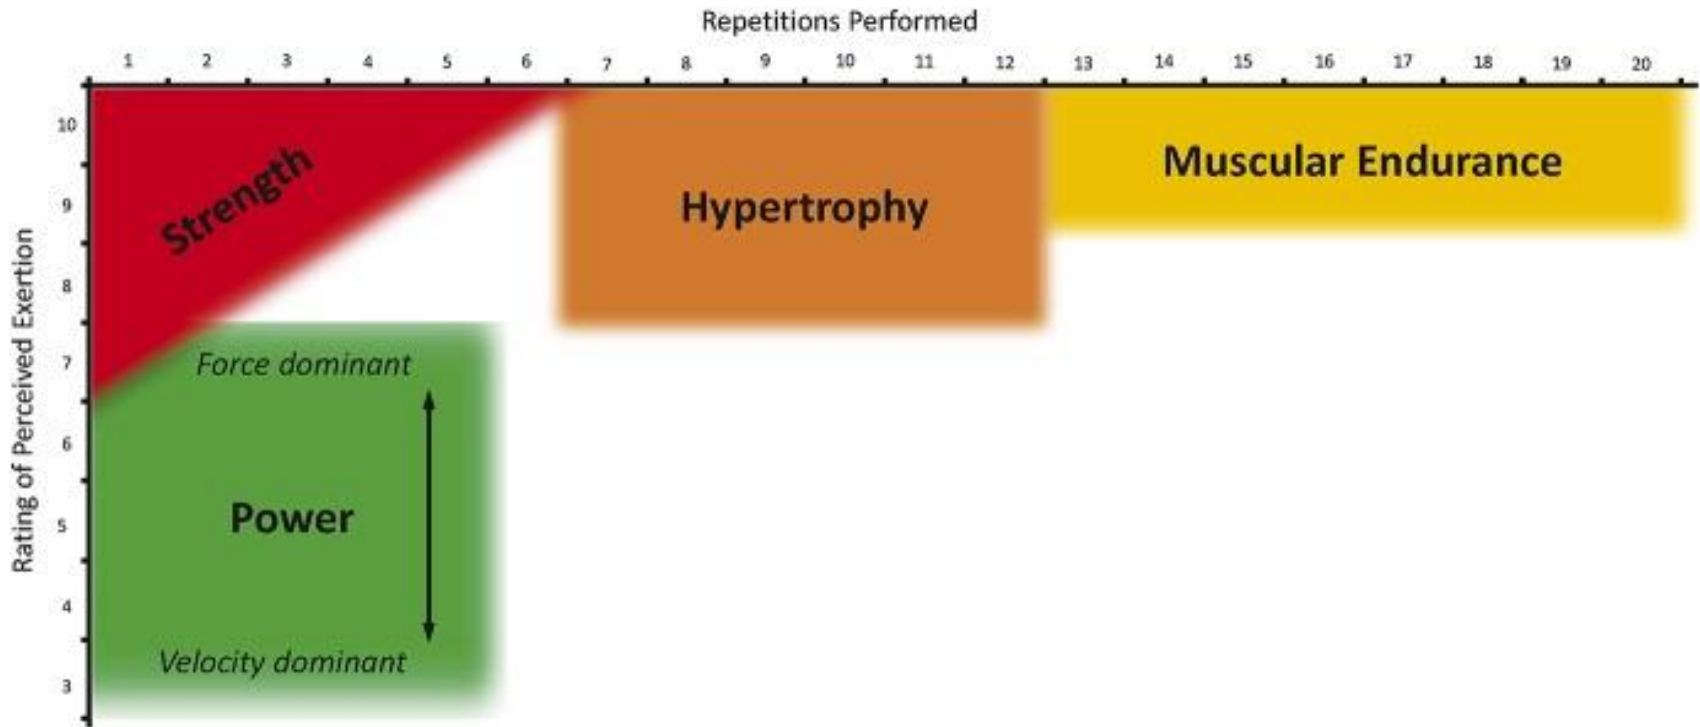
Repetitions Performed

1 2 3 4 5 6 7 8 9 10 11 12 13 14 15 16 17 18 19 20

Rating of Perceived Exertion

10 9 8 7 6 5 4 3

Strength

Hypertrophy

Muscular Endurance

Force dominant

Power

Velocity dominant